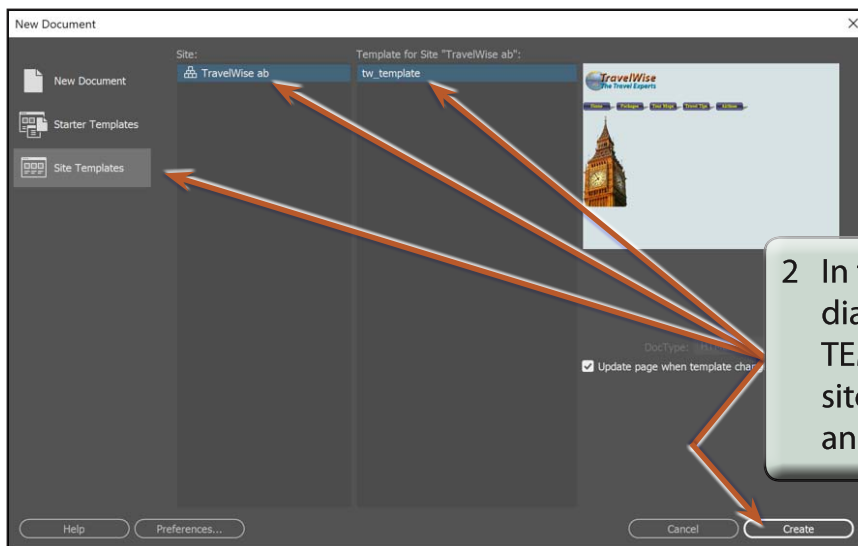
New Document

New Document

Starter Templates

Site Templates

Site:

TravelWise ab

Template for Site "TravelWise ab":

tw_template

TravelWise
The Travel Experts

Home Packages Tour Maps Travel Tips Archive

DocType: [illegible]

Update page when template cha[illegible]

2 In t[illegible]
dia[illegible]
TE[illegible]
site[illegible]
an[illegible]

Help

Preferences...

Cancel

Create